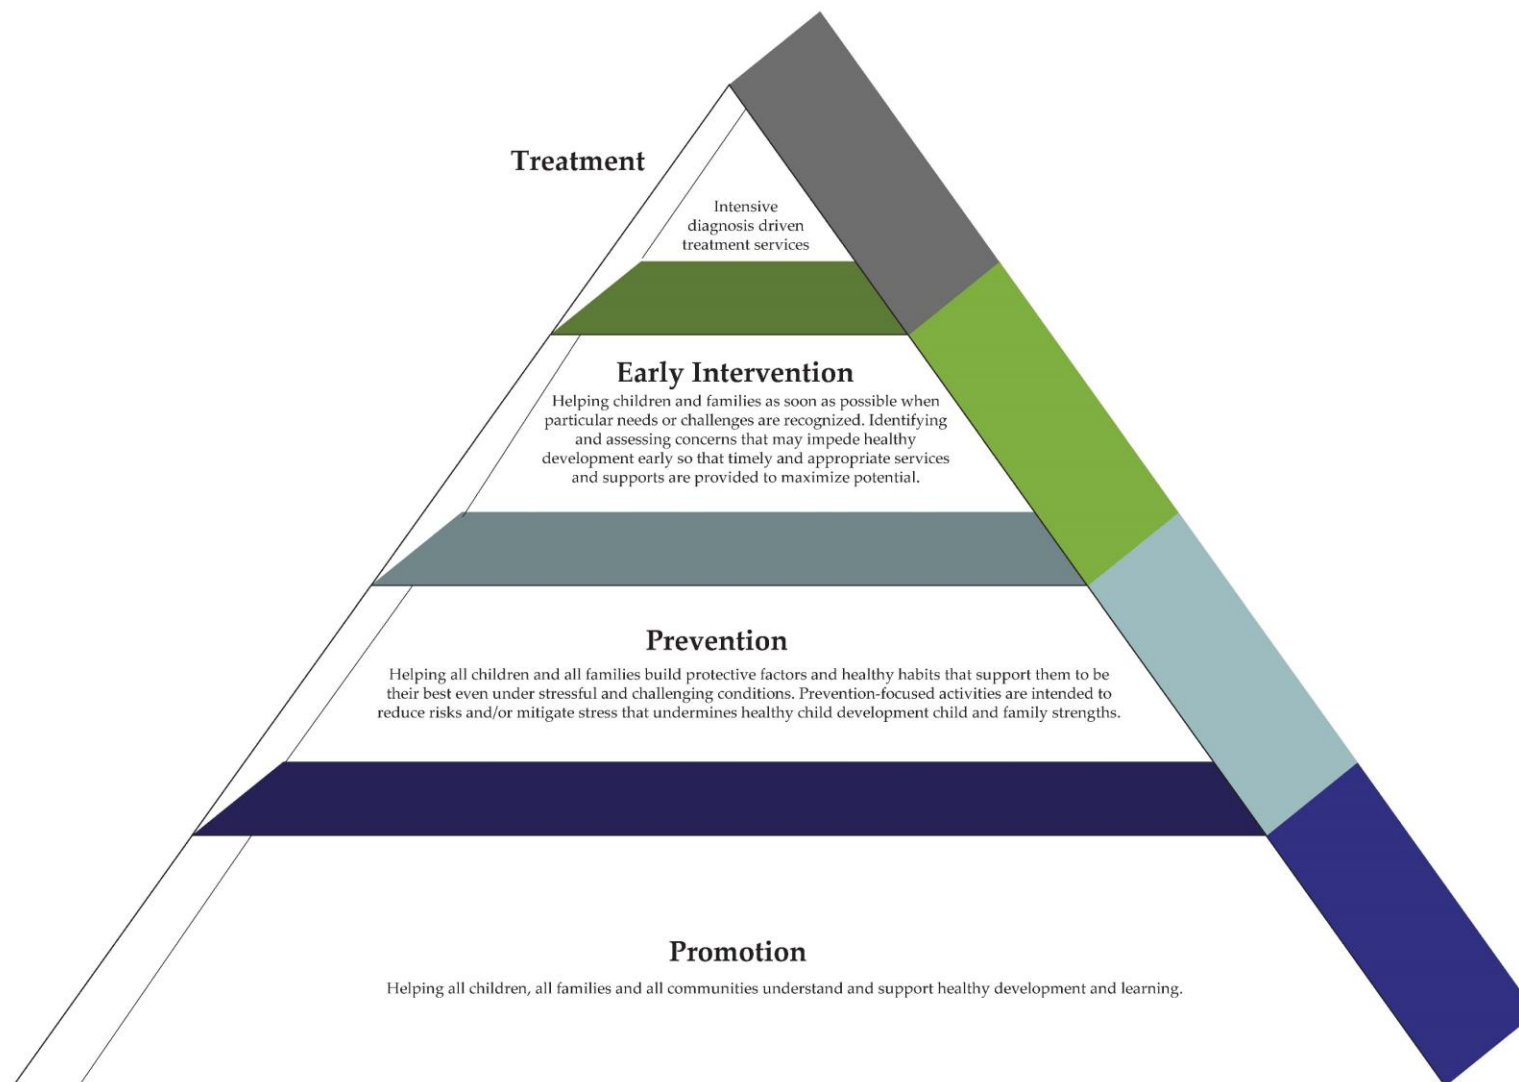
Treatment

Intensive diagnosis driven treatment services

Early Intervention

Helping children and families as soon as possible when particular needs or challenges are recognized. Identifying and assessing concerns that may impede healthy development early so that timely and appropriate services and supports are provided to maximize potential.

Prevention

Helping all children and all families build protective factors and healthy habits that support them to be their best even under stressful and challenging conditions. Prevention-focused activities are intended to reduce risks and/or mitigate stress that undermines healthy child development child and family strengths.

Promotion

Helping all children, all families and all communities understand and support healthy development and learning.